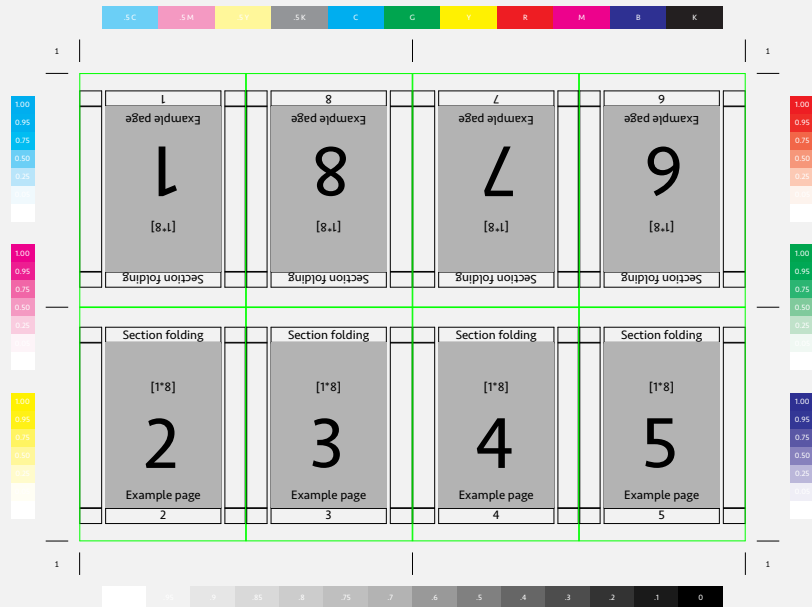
.5 C .5 M .5 Y .5 K C G Y R M B K

1

1

1.00
0.95
0.75
0.50
0.25

1.00
0.95
0.75
0.50
0.25

1.00
0.95
0.75
0.50
0.25

1.00
0.95
0.75
0.50
0.25

1.00
0.95
0.75
0.50
0.25

1.00
0.95
0.75
0.50
0.25

1
Example page
1
[1*8]
Section folding

8
Example page
8
[1*8]
Section folding

7
Example page
7
[1*8]
Section folding

6
Example page
6
[1*8]
Section folding

Section folding
[1*8]
2
Example page
2

Section folding
[1*8]
3
Example page
3

Section folding
[1*8]
4
Example page
4

Section folding
[1*8]
5
Example page
5

1

1

.95 .9 .85 .8 .75 .7 .6 .5 .4 .3 .2 .1 0